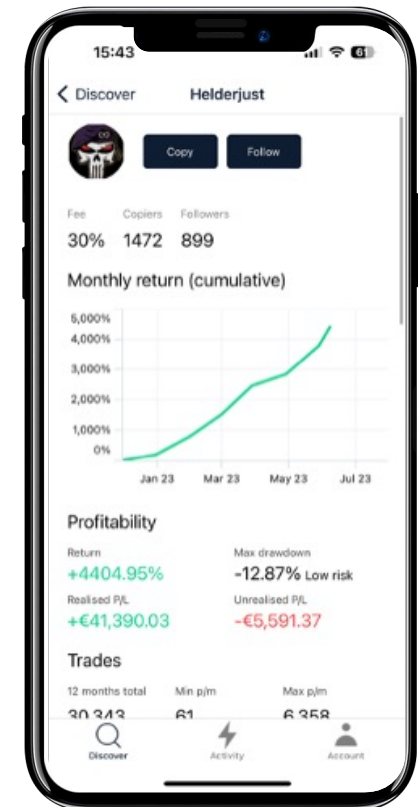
15:43

61

< Discover

Helderjust

Copy

Follow

Fee
30%

Copiers
1472

Followers
899

Monthly return (cumulative)

5,000%
4,000%
3,000%
2,000%
1,000%
0%

Jan 23
Mar 23
May 23
Jul 23

Profitability

Return
+4404.95%

Max drawdown
-12.87% Low risk

Realised P/L
+€41,390.03

Unrealised P/L
-€5,591.37

Trades

12 months total
30 343

Min p/m
61

Max p/m
6 358

Discover

Activity

Account